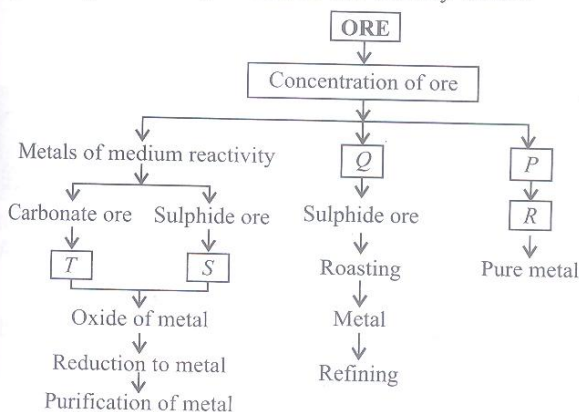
ORE

Concentration of ore

Metals of medium reactivity

Carbonate ore

Sulphide ore

$T$

$S$

Oxide of metal

Reduction to metal

Purification of metal

$Q$

Sulphide ore

Roasting

Metal

Refining

$P$

$R$

Pure metal